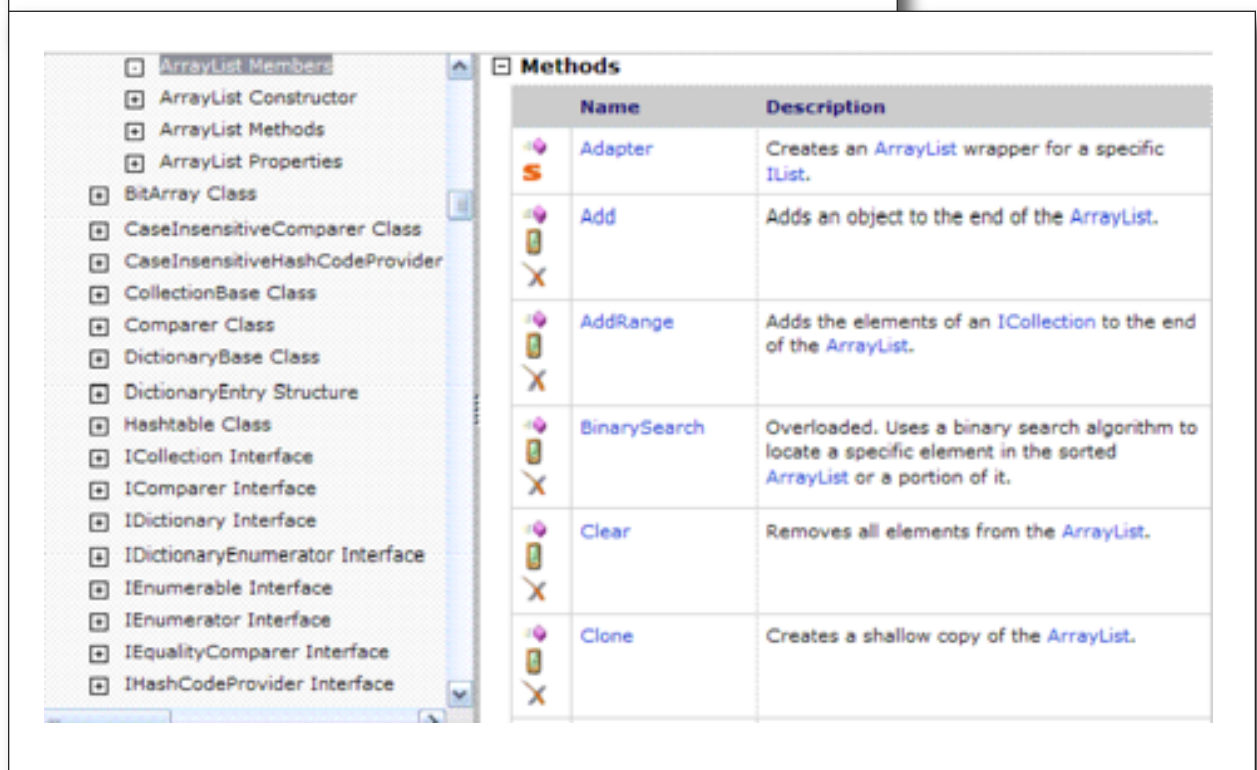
ArrayList Members
ArrayList Constructor
ArrayList Methods
ArrayList Properties
BitArray Class
CaseInsensitiveComparer Class
CaseInsensitiveHashCodeProvider
CollectionBase Class
Comparer Class
DictionaryBase Class
DictionaryEntry Structure
Hashtable Class
ICollection Interface
IComparer Interface
IDictionary Interface
IDictionaryEnumerator Interface
IEnumerable Interface
IEnumerator Interface
IEqualityComparer Interface
IHashCodeProvider Interface

Methods

| | Name | Description |
|---|---|---|
| S | Adapter | Creates an ArrayList wrapper for a specific IList. |
| | Add | Adds an object to the end of the ArrayList. |
| | AddRange | Adds the elements of an ICollection to the end of the ArrayList. |
| | BinarySearch | Overloaded. Uses a binary search algorithm to locate a specific element in the sorted ArrayList or a portion of it. |
| | Clear | Removes all elements from the ArrayList. |
| | Clone | Creates a shallow copy of the ArrayList. |